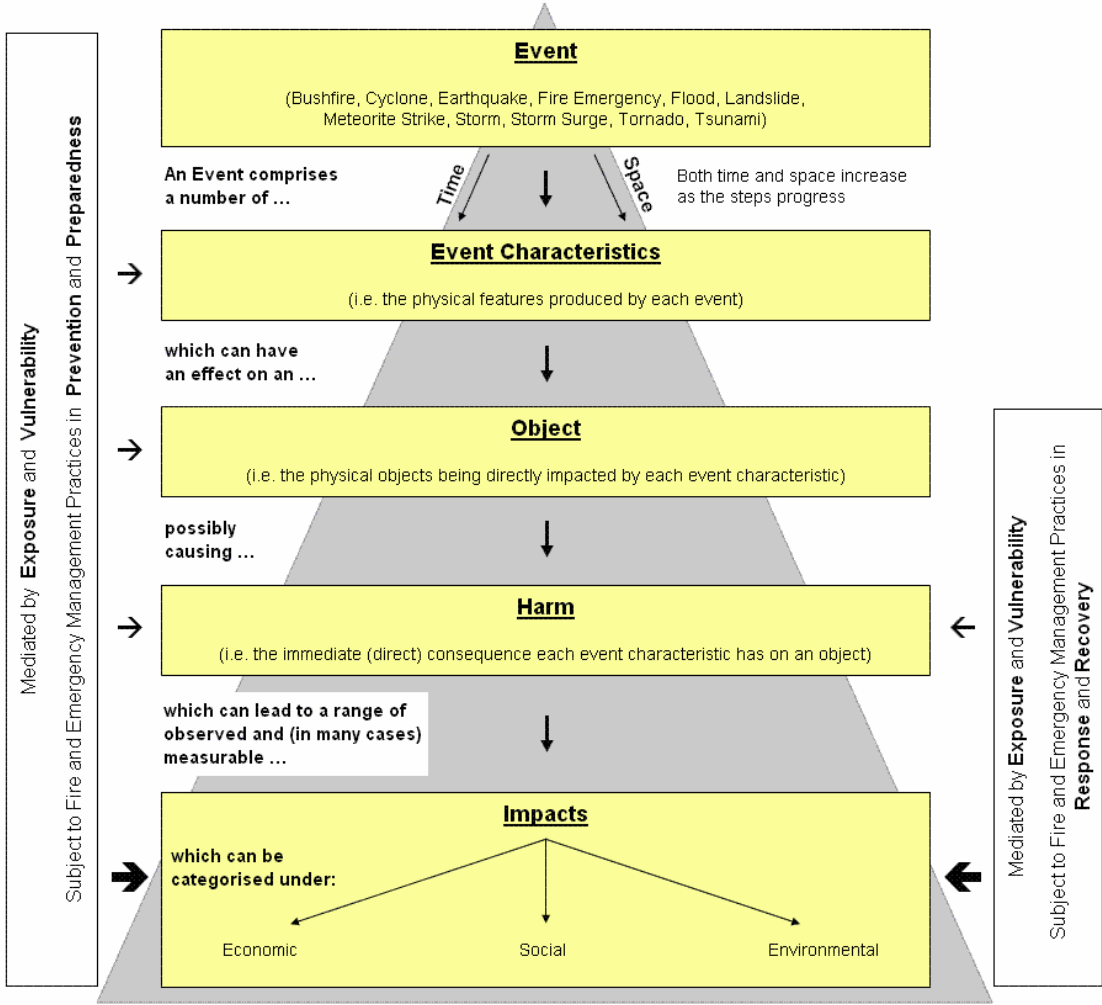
Mediated by **Exposure** and **Vulnerability**
Subject to Fire and Emergency Management Practices in **Prevention** and **Preparedness**

**Event**

(Bushfire, Cyclone, Earthquake, Fire Emergency, Flood, Landslide, Meteorite Strike, Storm, Storm Surge, Tornado, Tsunami)

An Event comprises a number of ...

Time

Space

Both time and space increase as the steps progress

**Event Characteristics**

(i.e. the physical features produced by each event)

which can have an effect on an ...

**Object**

(i.e. the physical objects being directly impacted by each event characteristic)

possibly causing ...

**Harm**

(i.e. the immediate (direct) consequence each event characteristic has on an object)

which can lead to a range of observed and (in many cases) measurable ...

**Impacts**

which can be categorised under:

Economic

Social

Environmental

Mediated by **Exposure** and **Vulnerability**
Subject to Fire and Emergency Management Practices in **Response** and **Recovery**